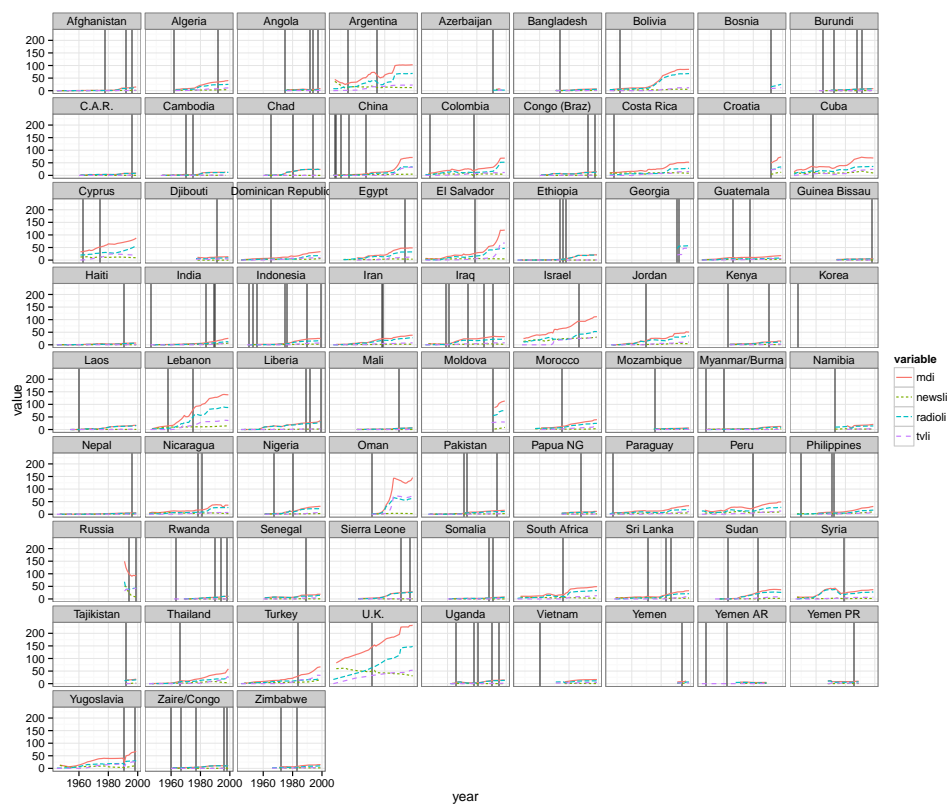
Afghanistan
Algeria
Angola
Argentina
Azerbaijan
Bangladesh
Bolivia
Bosnia
Burundi
C.A.R.
Cambodia
Chad
China
Colombia
Congo (Braz)
Costa Rica
Croatia
Cuba
Cyprus
Djibouti
Dominican Republic
Egypt
El Salvador
Ethiopia
Georgia
Guatemala
Guinea Bissau
Haiti
India
Indonesia
Iran
Iraq
Israel
Jordan
Kenya
Korea
Laos
Lebanon
Liberia
Mali
Moldova
Morocco
Mozambique
Myanmar/Burma
Namibia
Nepal
Nicaragua
Nigeria
Oman
Pakistan
Papua NG
Paraguay
Peru
Philippines
Russia
Rwanda
Senegal
Sierra Leone
Somalia
South Africa
Sri Lanka
Sudan
Syria
Tajikistan
Thailand
Turkey
U.K.
Uganda
Vietnam
Yemen
Yemen AR
Yemen PR
Yugoslavia
Zaire/Congo
Zimbabwe

value
0
50
100
150
200

year
1960 1980 2000

variable
mdi
newsli
radioli
tvli